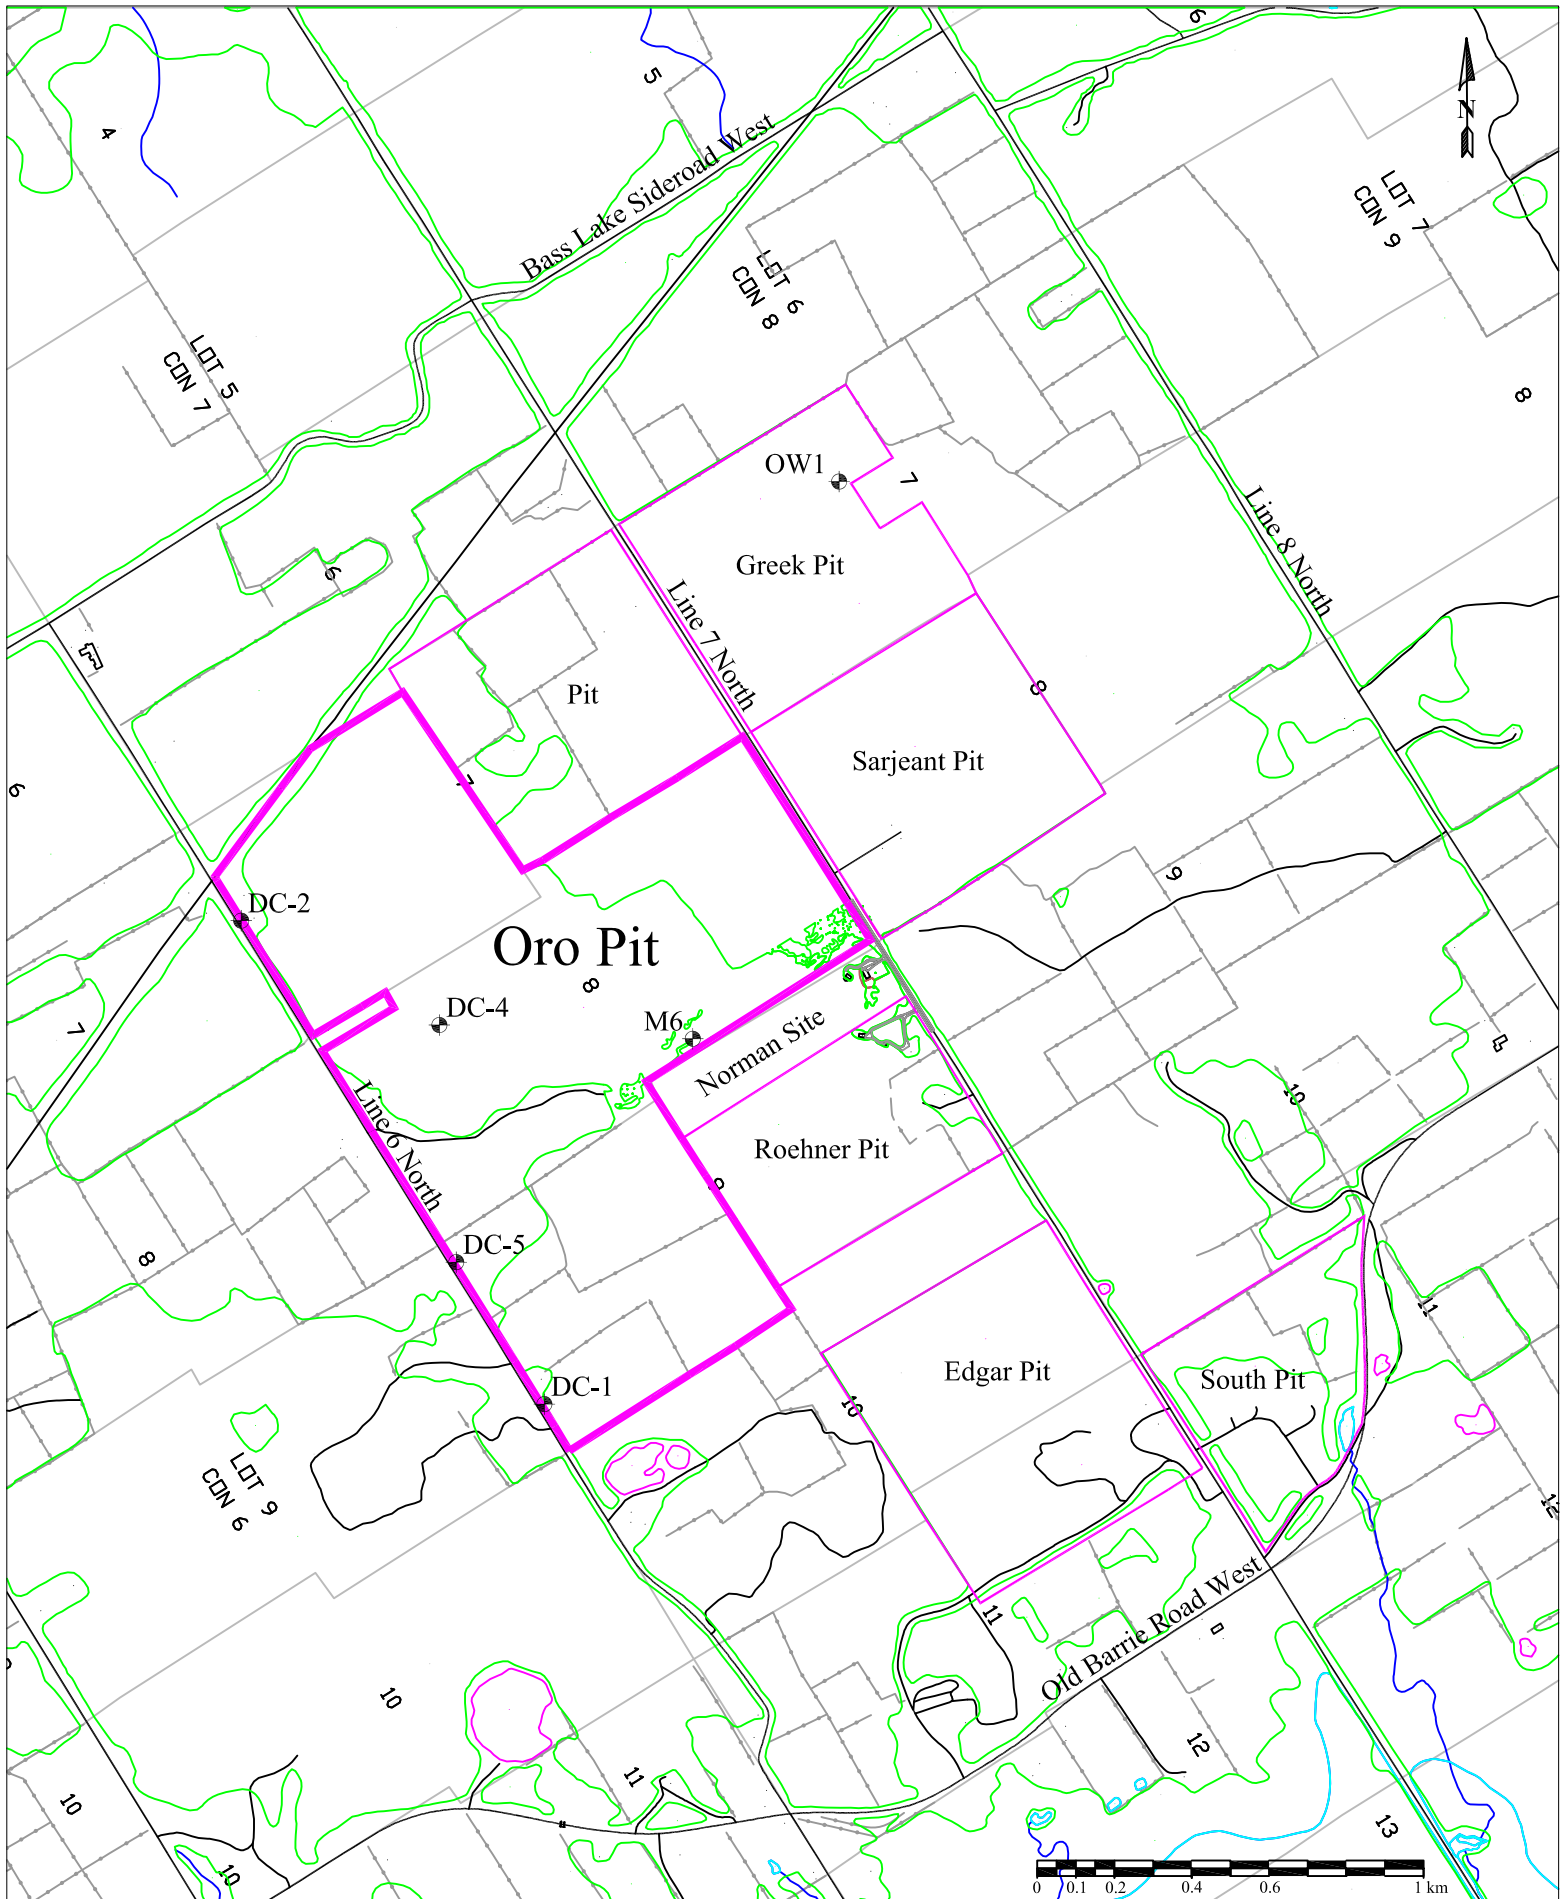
N

Bass Lake Sideroad West

4

5

6

LOT 7
CON 9

LOT 6
CON 8

LOT 5
CON 7

8

OW1

7

Greek Pit

Line 8 North

6

Line 7 North

Pit

8

Sarjeant Pit

6

7

DC-2

9

Oro Pit

8

DC-4

M6

Norman Site

7

Line 6 North

Roehner Pit

10

8

DC-5

8

11

DC-1

Edgar Pit

South Pit

10

LOT 9
CON 6

12

Old Barrie Road West

11

10

12

11

10

13

10

0 0.1 0.2 0.4 0.6 1 km